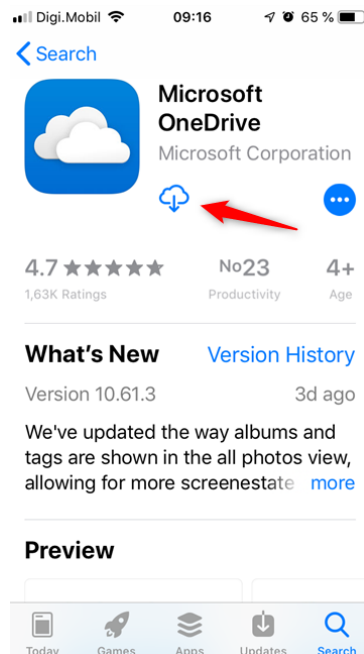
Digi.Mobil 09:16 65 %

Search

Microsoft OneDrive

Microsoft Corporation

4.7 ★★★★★
1,63K Ratings

No23
Productivity

4+
Age

What's New

Version History

Version 10.61.3

3d ago

We've updated the way albums and tags are shown in the all photos view, allowing for more screenestate more

Preview

Today Games Apps Updates Search